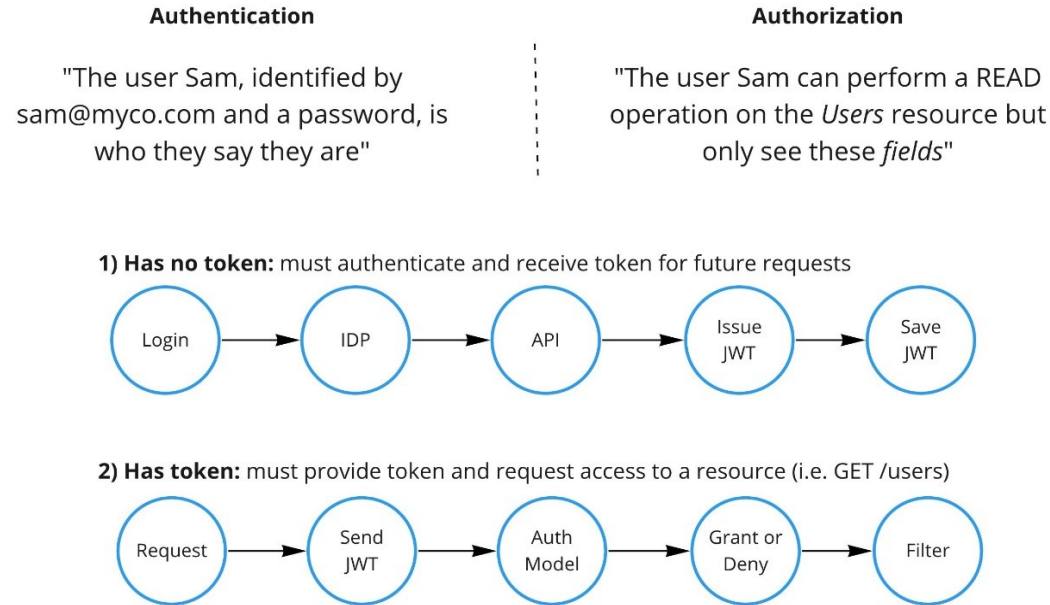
**Authentication**

"The user Sam, identified by sam@myco.com and a password, is who they say they are"

**Authorization**

"The user Sam can perform a READ operation on the *Users* resource but only see these *fields*"

**1) Has no token:** must authenticate and receive token for future requests

Login → IDP → API → Issue JWT → Save JWT

**2) Has token:** must provide token and request access to a resource (i.e. GET /users)

Request → Send JWT → Auth Model → Grant or Deny → Filter